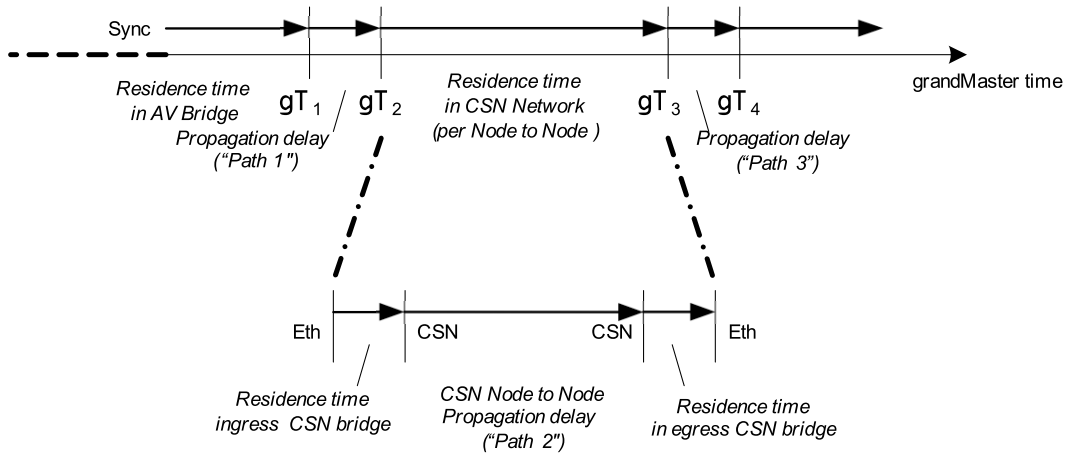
Sync

grandMaster time

Residence time in AV Bridge

$gT_1$

$gT_2$

Residence time in CSN Network (per Node to Node )

$gT_3$

$gT_4$

Propagation delay (“Path 1")

Propagation delay (“Path 3”)

Eth

CSN

CSN

Eth

Residence time ingress CSN bridge

CSN Node to Node Propagation delay (“Path 2")

Residence time in egress CSN bridge